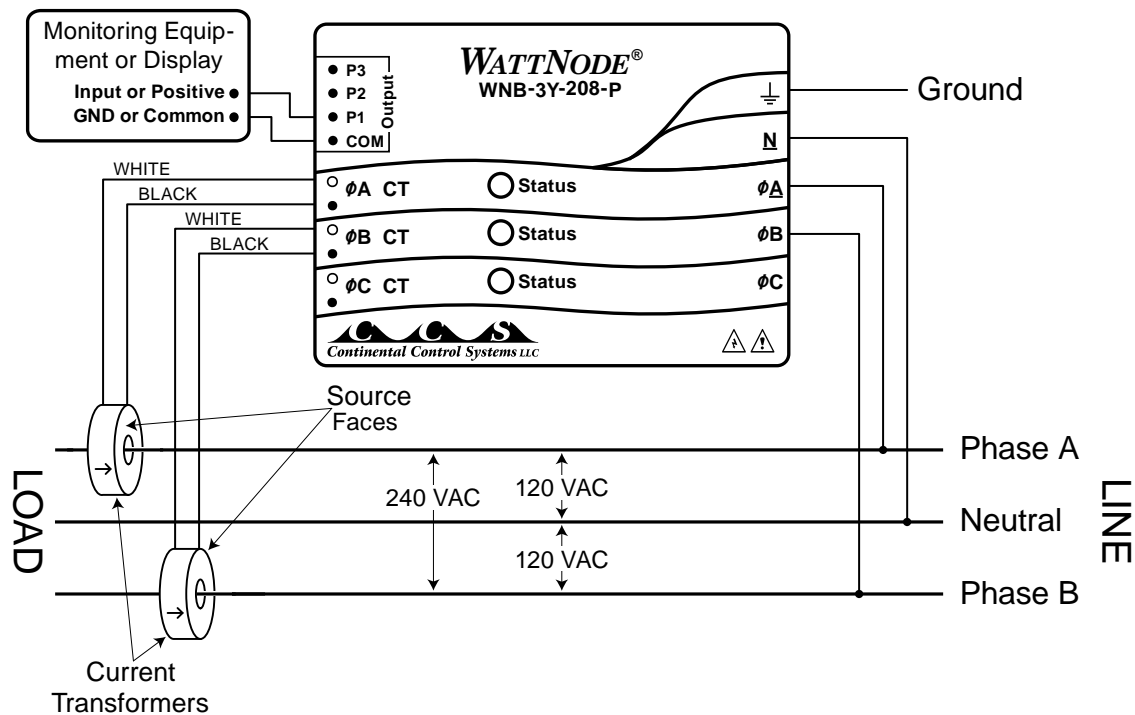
Monitoring Equipment or Display
Input or Positive
GND or Common

P3
P2
P1
COM
Output

WATTNODE®
WNB-3Y-208-P

Ground

N

WHITE
BLACK
WHITE
BLACK

ϕA CT
Status
ϕA

ϕB CT
Status
ϕB

ϕC CT
Status
ϕC

CCS
Continental Control Systems LLC

Source Faces

Phase A
240 VAC
120 VAC
Neutral
120 VAC
Phase B

LOAD

LINE

Current Transformers